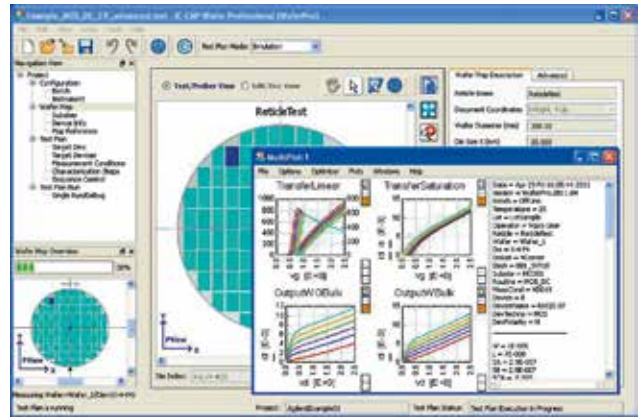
Example_WIS_DC_IV_advanced.iwt - IC-CAP Wafer Professional (WaferPro)

File Edit View Tools Help

Test Plan Mode: Simulation

Navigation View
Project
Configuration
Bench
Instrument
Wafer Map
Subsites
Device Info
Map Reference
Test Plan
Target Dies
Target Devices
Measurement Conditions
Measurement Steps
Sequence Control
Test Plan Run
Single Run(Debug)

Wafer Map Overview
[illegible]
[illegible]

Test/Probe View
Edit Dies View

ReticleTest

Wafer Map Description
Advanced

Reticle Name
ReticleTest
Document Coordinates
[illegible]
Wafer Diameter (mm)
200.00
Die Size X (um)
20.000

MultiPlot 1

File Options Optimizer Plots Windows Help

TransferLinear
TransferSaturation
OutputWOBulk
OutputWBulk

vg [E+0]
vg [E+0]
vd [E+0]
vd [E+0]

Date = Apr 15 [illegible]
Session = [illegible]
Mode = Offline
Temperature = 25
Lot = Lotsample
Operator = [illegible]
Reticle = ReticleTest
Wafer = Wafer_1
Die = 3 4 PM
Output = Xcenter
Dev = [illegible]
Subsite = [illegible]
Routine = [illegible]
MeasCond = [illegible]
Device = 4
DeviceName = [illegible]
DevTechno = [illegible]
DevPolarity = N

W = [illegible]
L = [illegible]
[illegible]

Die Index:

Measuring Wafer=Wafer_1(Die=0 4 PM)

Test Plan is running

Project: AgilentExample03
Test Plan Status: Test Plan Execution in Progress